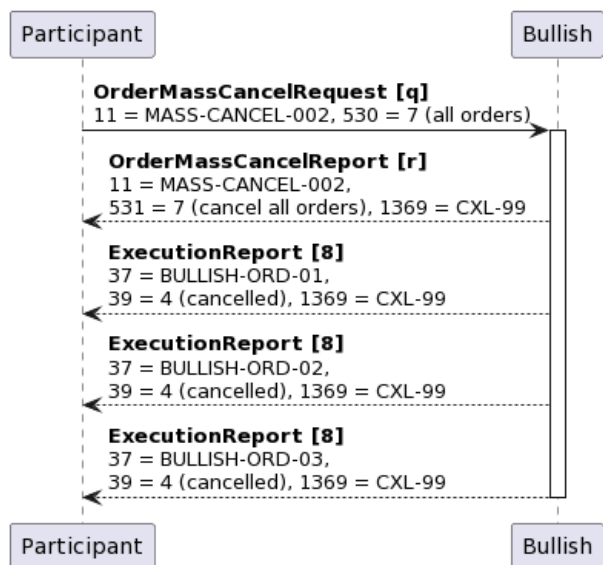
Participant

Bullish

**OrderMassCancelRequest [q]**
11 = MASS-CANCEL-002, 530 = 7 (all orders)

**OrderMassCancelReport [r]**
11 = MASS-CANCEL-002,
531 = 7 (cancel all orders), 1369 = CXL-99

**ExecutionReport [8]**
37 = BULLISH-ORD-01,
39 = 4 (cancelled), 1369 = CXL-99

**ExecutionReport [8]**
37 = BULLISH-ORD-02,
39 = 4 (cancelled), 1369 = CXL-99

**ExecutionReport [8]**
37 = BULLISH-ORD-03,
39 = 4 (cancelled), 1369 = CXL-99

Participant

Bullish